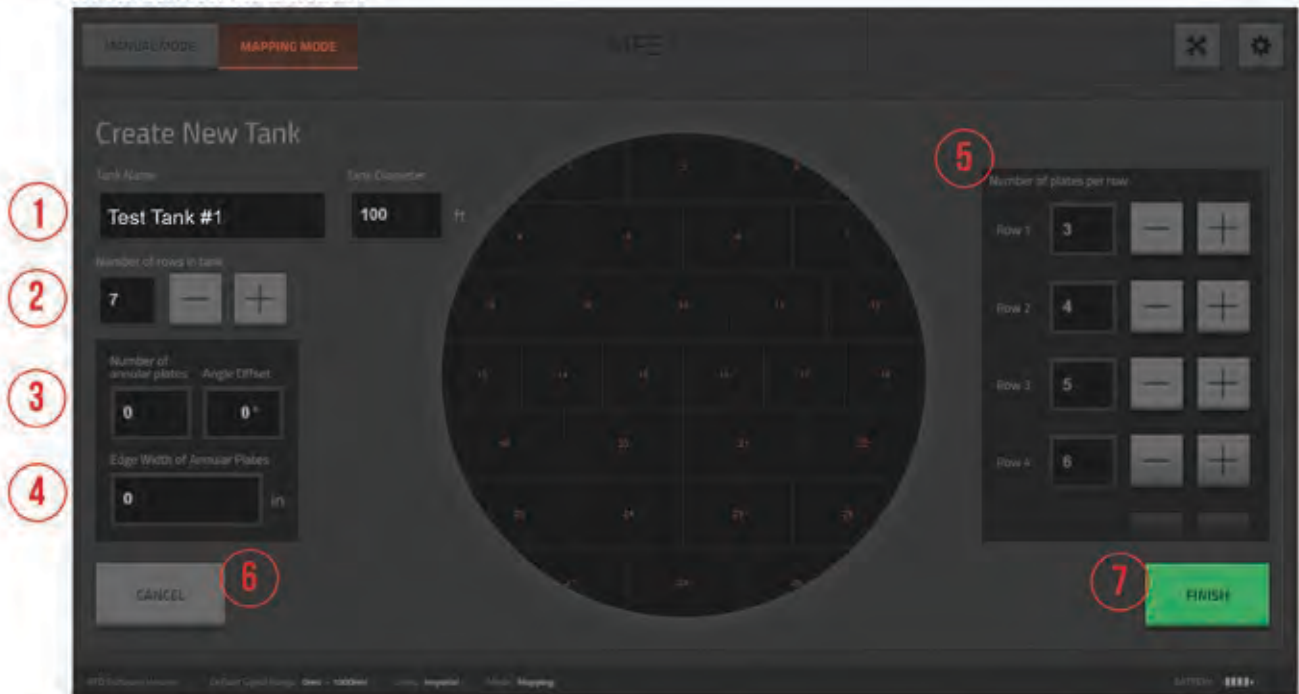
MANUAL MODE MAPPING MODE

MFE

Create New Tank

Tank Name

Tank Diameter

1

Test Tank #1

100

ft

Number of rows in tank

2

7

3

Number of annular plates

Angle Offset

0

0°

Edge Width of Annular Plates

4

0

in

CANCEL

6

5

Number of plates per row

Row 1

3

Row 2

4

Row 3

5

Row 4

6

7

FINISH

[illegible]